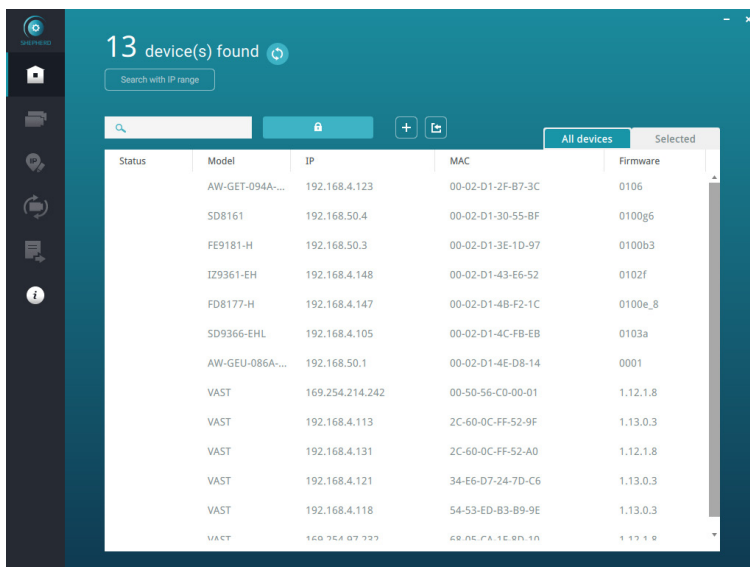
SHEPHERD

13 device(s) found

Search with IP range

All devices

Selected

| Status | Model | IP | MAC | Firmware |
|---|---|---|---|---|
| | AW-GET-094A-... | 192.168.4.123 | 00-02-D1-2F-B7-3C | 0106 |
| | SD8161 | 192.168.50.4 | 00-02-D1-30-55-BF | 0100g6 |
| | FE9181-H | 192.168.50.3 | 00-02-D1-3E-1D-97 | 0100b3 |
| | IZ9361-EH | 192.168.4.148 | 00-02-D1-43-E6-52 | 0102f |
| | FD8177-H | 192.168.4.147 | 00-02-D1-4B-F2-1C | 0100e_8 |
| | SD9366-EHL | 192.168.4.105 | 00-02-D1-4C-FB-EB | 0103a |
| | AW-GEU-086A-... | 192.168.50.1 | 00-02-D1-4E-D8-14 | 0001 |
| | VAST | 169.254.214.242 | 00-50-56-C0-00-01 | 1.12.1.8 |
| | VAST | 192.168.4.113 | 2C-60-0C-FF-52-9F | 1.13.0.3 |
| | VAST | 192.168.4.131 | 2C-60-0C-FF-52-A0 | 1.12.1.8 |
| | VAST | 192.168.4.121 | 34-E6-D7-24-7D-C6 | 1.13.0.3 |
| | VAST | 192.168.4.118 | 54-53-ED-B3-B9-9E | 1.13.0.3 |
| | VAST | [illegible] | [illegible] | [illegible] |